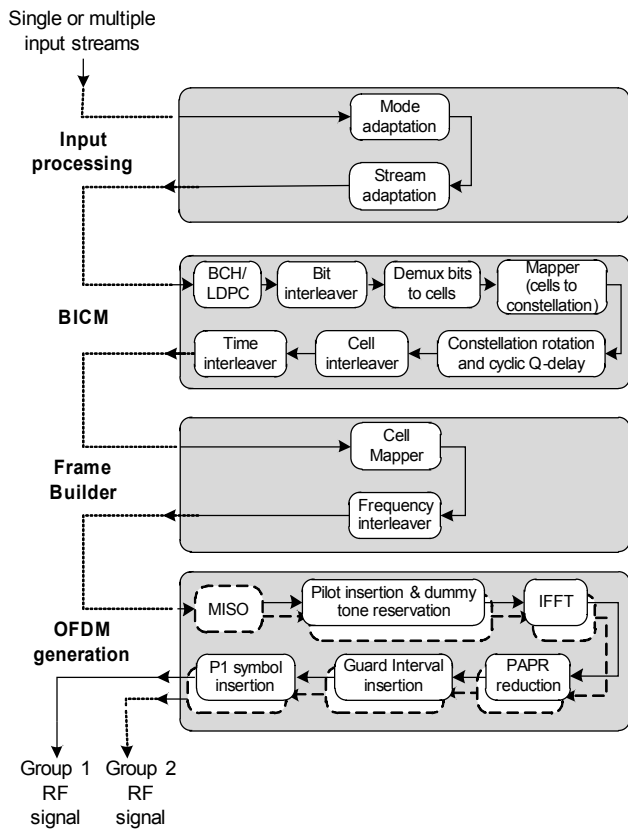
Single or multiple input streams

Input processing

Mode adaptation

Stream adaptation

BCH/ LDPC

Bit interleaver

Demux bits to cells

Mapper (cells to constellation)

BICM

Time interleaver

Cell interleaver

Constellation rotation and cyclic Q-delay

Cell Mapper

Frame Builder

Frequency interleaver

MISO

Pilot insertion & dummy tone reservation

IFFT

OFDM generation

P1 symbol insertion

Guard Interval insertion

PAPR reduction

Group 1 RF signal

Group 2 RF signal